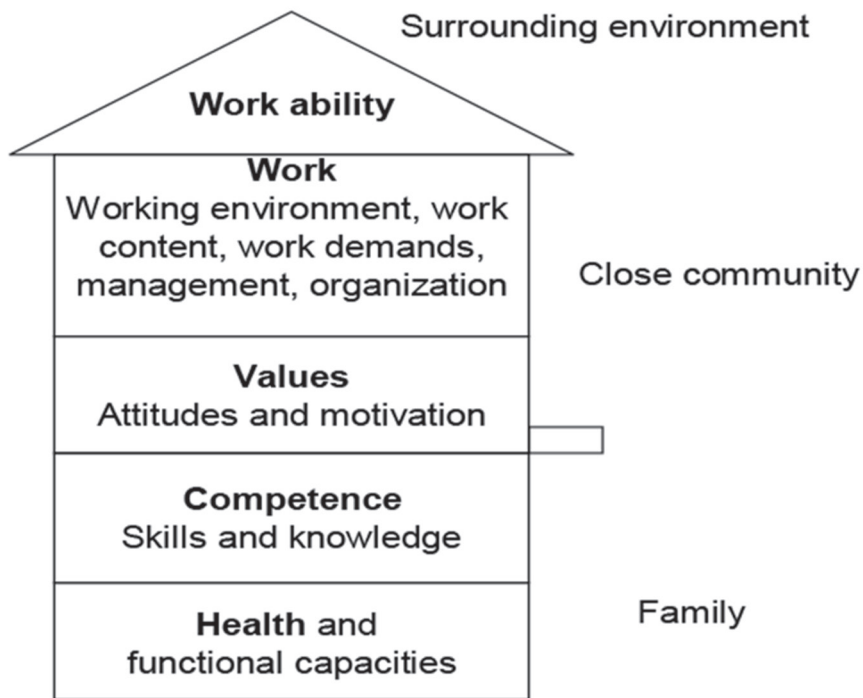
Surrounding environment

Work ability

Work
Working environment, work content, work demands, management, organization

Close community

Values
Attitudes and motivation

Competence
Skills and knowledge

Family

Health and functional capacities